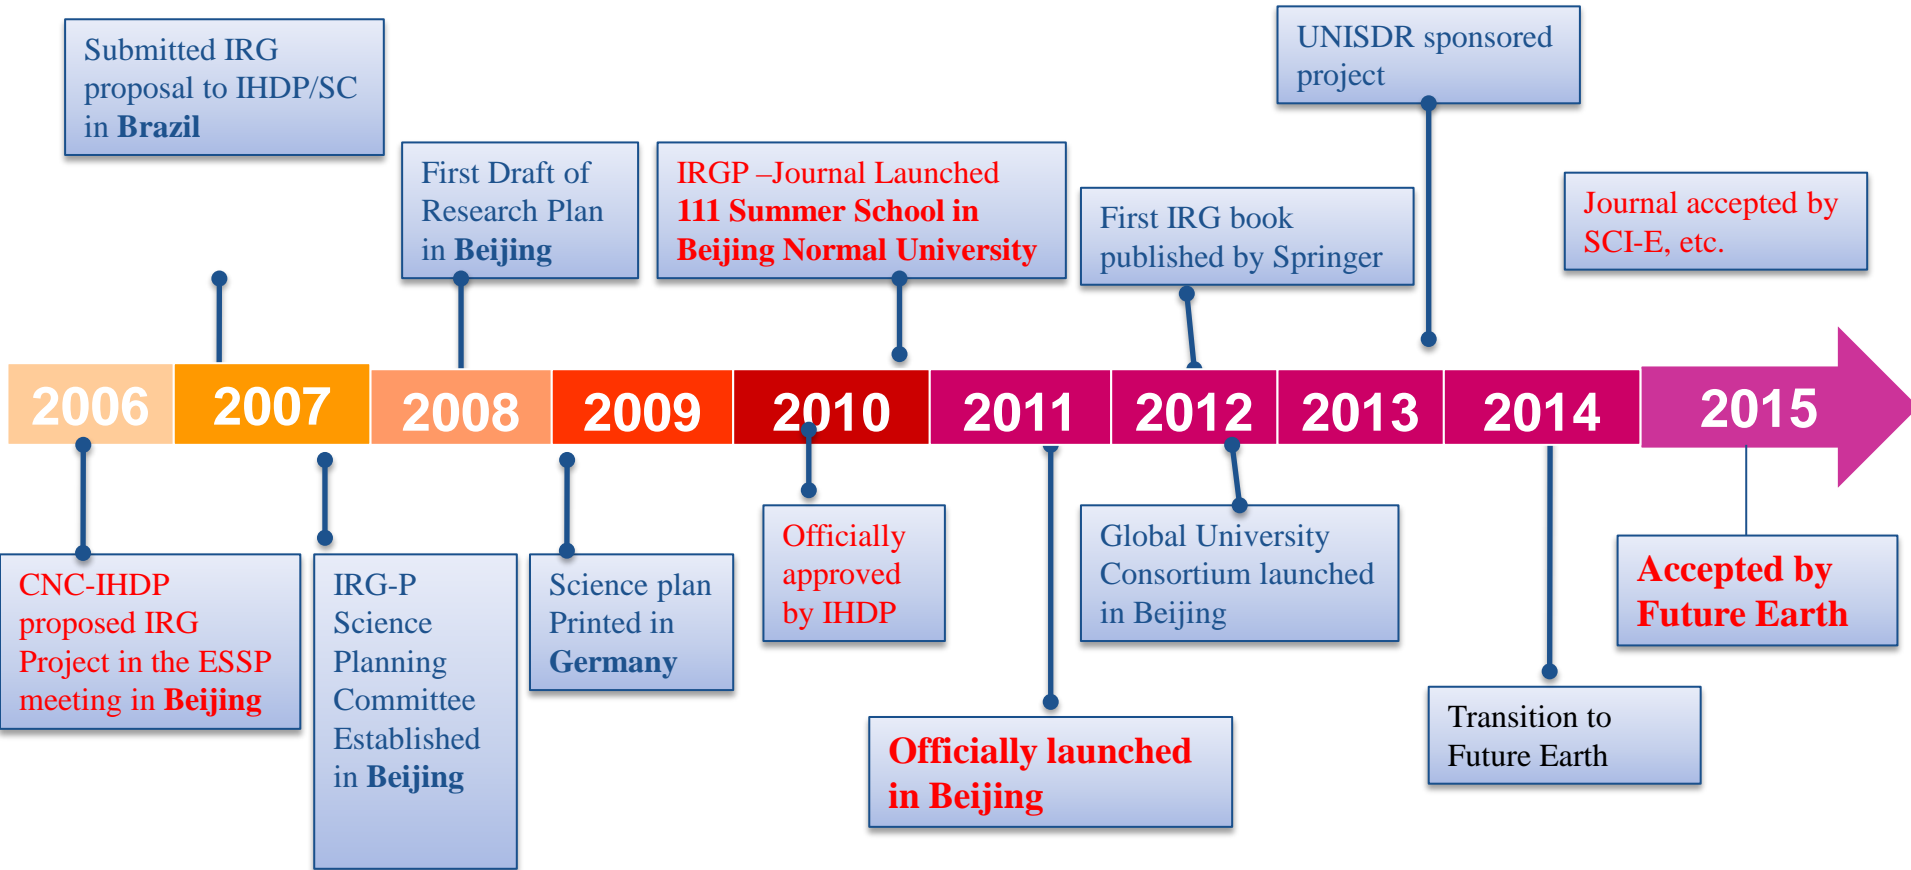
Submitted IRG proposal to IHDP/SC in Brazil

UNISDR sponsored project

First Draft of Research Plan in Beijing

IRGP –Journal Launched
111 Summer School in Beijing Normal University

First IRG book published by Springer

Journal accepted by SCI-E, etc.

2006

2007

2008

2009

2010

2011

2012

2013

2014

2015

CNC-IHDP proposed IRG Project in the ESSP meeting in Beijing

IRG-P Science Planning Committee Established in Beijing

Science plan Printed in Germany

Officially approved by IHDP

Global University Consortium launched in Beijing

Accepted by Future Earth

Officially launched in Beijing

Transition to Future Earth